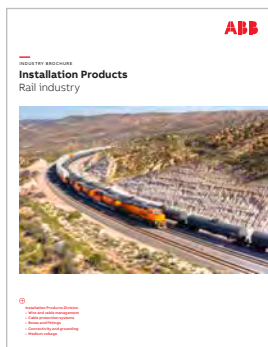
ABB

INDUSTRY BROCHURE

Installation Products
Rail industry

Installation Products Division
– Wire and cable management
– Cable protection systems
– Boxes and fittings
– Connectivity and grounding
– Medium voltage